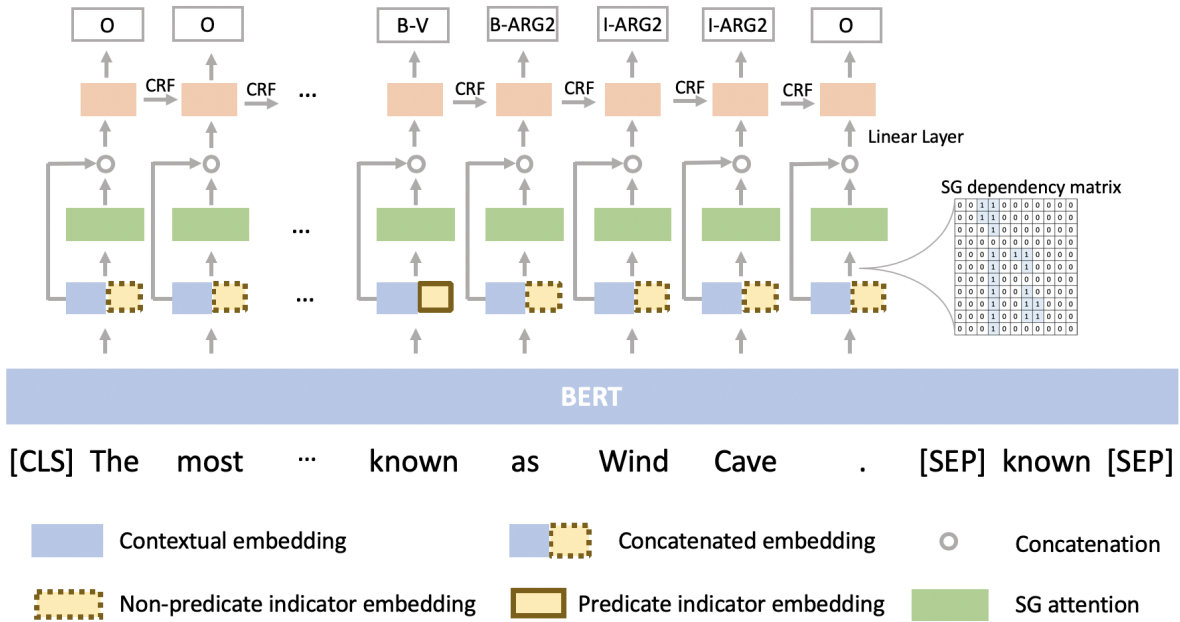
O O B-V B-ARG2 I-ARG2 I-ARG2 O

CRF CRF ... CRF CRF CRF CRF

Linear Layer

SG dependency matrix

| 0 | 0 | 1 | 1 | 0 | 0 | 0 | 0 | 0 | 0 | 0 |
|---|---|---|---|---|---|---|---|---|---|---|
| 0 | 0 | 1 | 1 | 0 | 0 | 0 | 0 | 0 | 0 | 0 |
| 0 | 0 | 0 | 0 | 0 | 0 | 0 | 0 | 0 | 0 | 0 |
| 0 | 0 | 0 | 0 | 0 | 0 | 0 | 0 | 0 | 0 | 0 |
| 0 | 0 | 0 | 1 | 0 | 0 | 1 | 1 | 0 | 0 | 0 |
| 0 | 0 | 0 | 1 | 0 | 0 | 1 | 0 | 0 | 0 | 0 |
| 0 | 0 | 0 | 1 | 0 | 0 | 0 | 0 | 0 | 0 | 0 |
| 0 | 0 | 0 | 1 | 0 | 0 | 1 | 0 | 0 | 0 | 0 |
| 0 | 0 | 0 | 1 | 0 | 0 | 1 | 1 | 0 | 0 | 0 |
| 0 | 0 | 0 | 1 | 0 | 0 | 1 | 1 | 0 | 0 | 0 |
| 0 | 0 | 0 | 1 | 0 | 0 | 1 | 0 | 0 | 0 | 0 |

... ...

BERT

[CLS] The most ··· known as Wind Cave . [SEP] known [SEP]

Contextual embedding

Concatenated embedding

Concatenation

Non-predicate indicator embedding

Predicate indicator embedding

SG attention